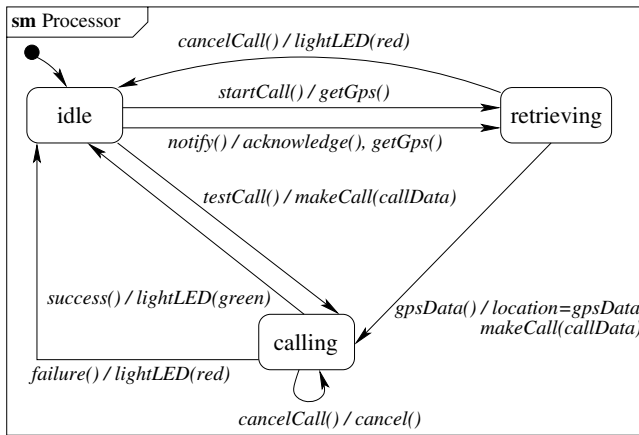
sm Processor

cancelCall() / lightLED(red)

startCall() / getGps()

idle

retrieving

notify() / acknowledge(), getGps()

testCall() / makeCall(callData)

success() / lightLED(green)

gpsData() / location=gpsData
makeCall(callData)

calling

failure() / lightLED(red)

cancelCall() / cancel()